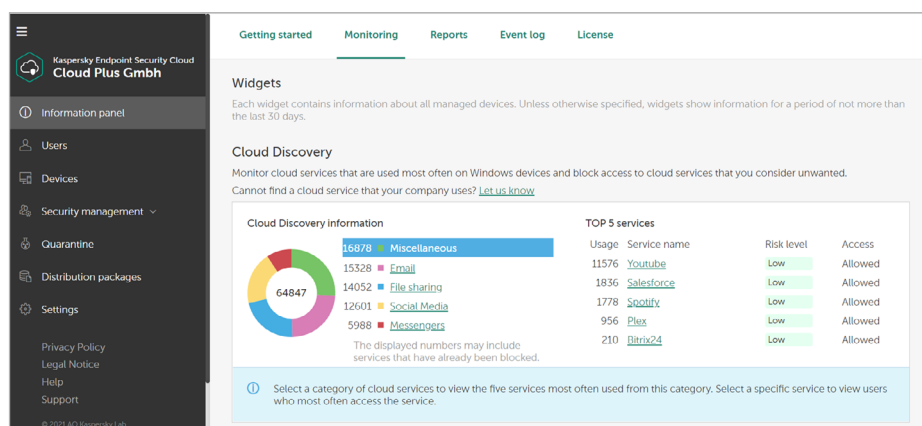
Kaspersky Endpoint Security Cloud
Cloud Plus Gmbh

Information panel
Users
Devices
Security management
Quarantine
Distribution packages
Settings

Privacy Policy
Legal Notice
Help
Support

© 2021 AO Kaspersky Lab

Getting started Monitoring Reports Event log License

Widgets

Each widget contains information about all managed devices. Unless otherwise specified, widgets show information for a period of not more than the last 30 days.

Cloud Discovery

Monitor cloud services that are used most often on Windows devices and block access to cloud services that you consider unwanted.
Cannot find a cloud service that your company uses? Let us know

Cloud Discovery information

64847

16878 Miscellaneous
15328 Email
14052 File sharing
12601 Social Media
5988 Messengers

The displayed numbers may include services that have already been blocked.

TOP 5 services

| Usage | Service name | Risk level | Access |
|---|---|---|---|
| 11576 | Youtube | Low | Allowed |
| 1836 | Salesforce | Low | Allowed |
| 1778 | Spotify | Low | Allowed |
| 956 | Plex | Low | Allowed |
| 210 | Bitrix24 | Low | Allowed |

Select a category of cloud services to view the five services most often used from this category. Select a specific service to view users who most often access the service.